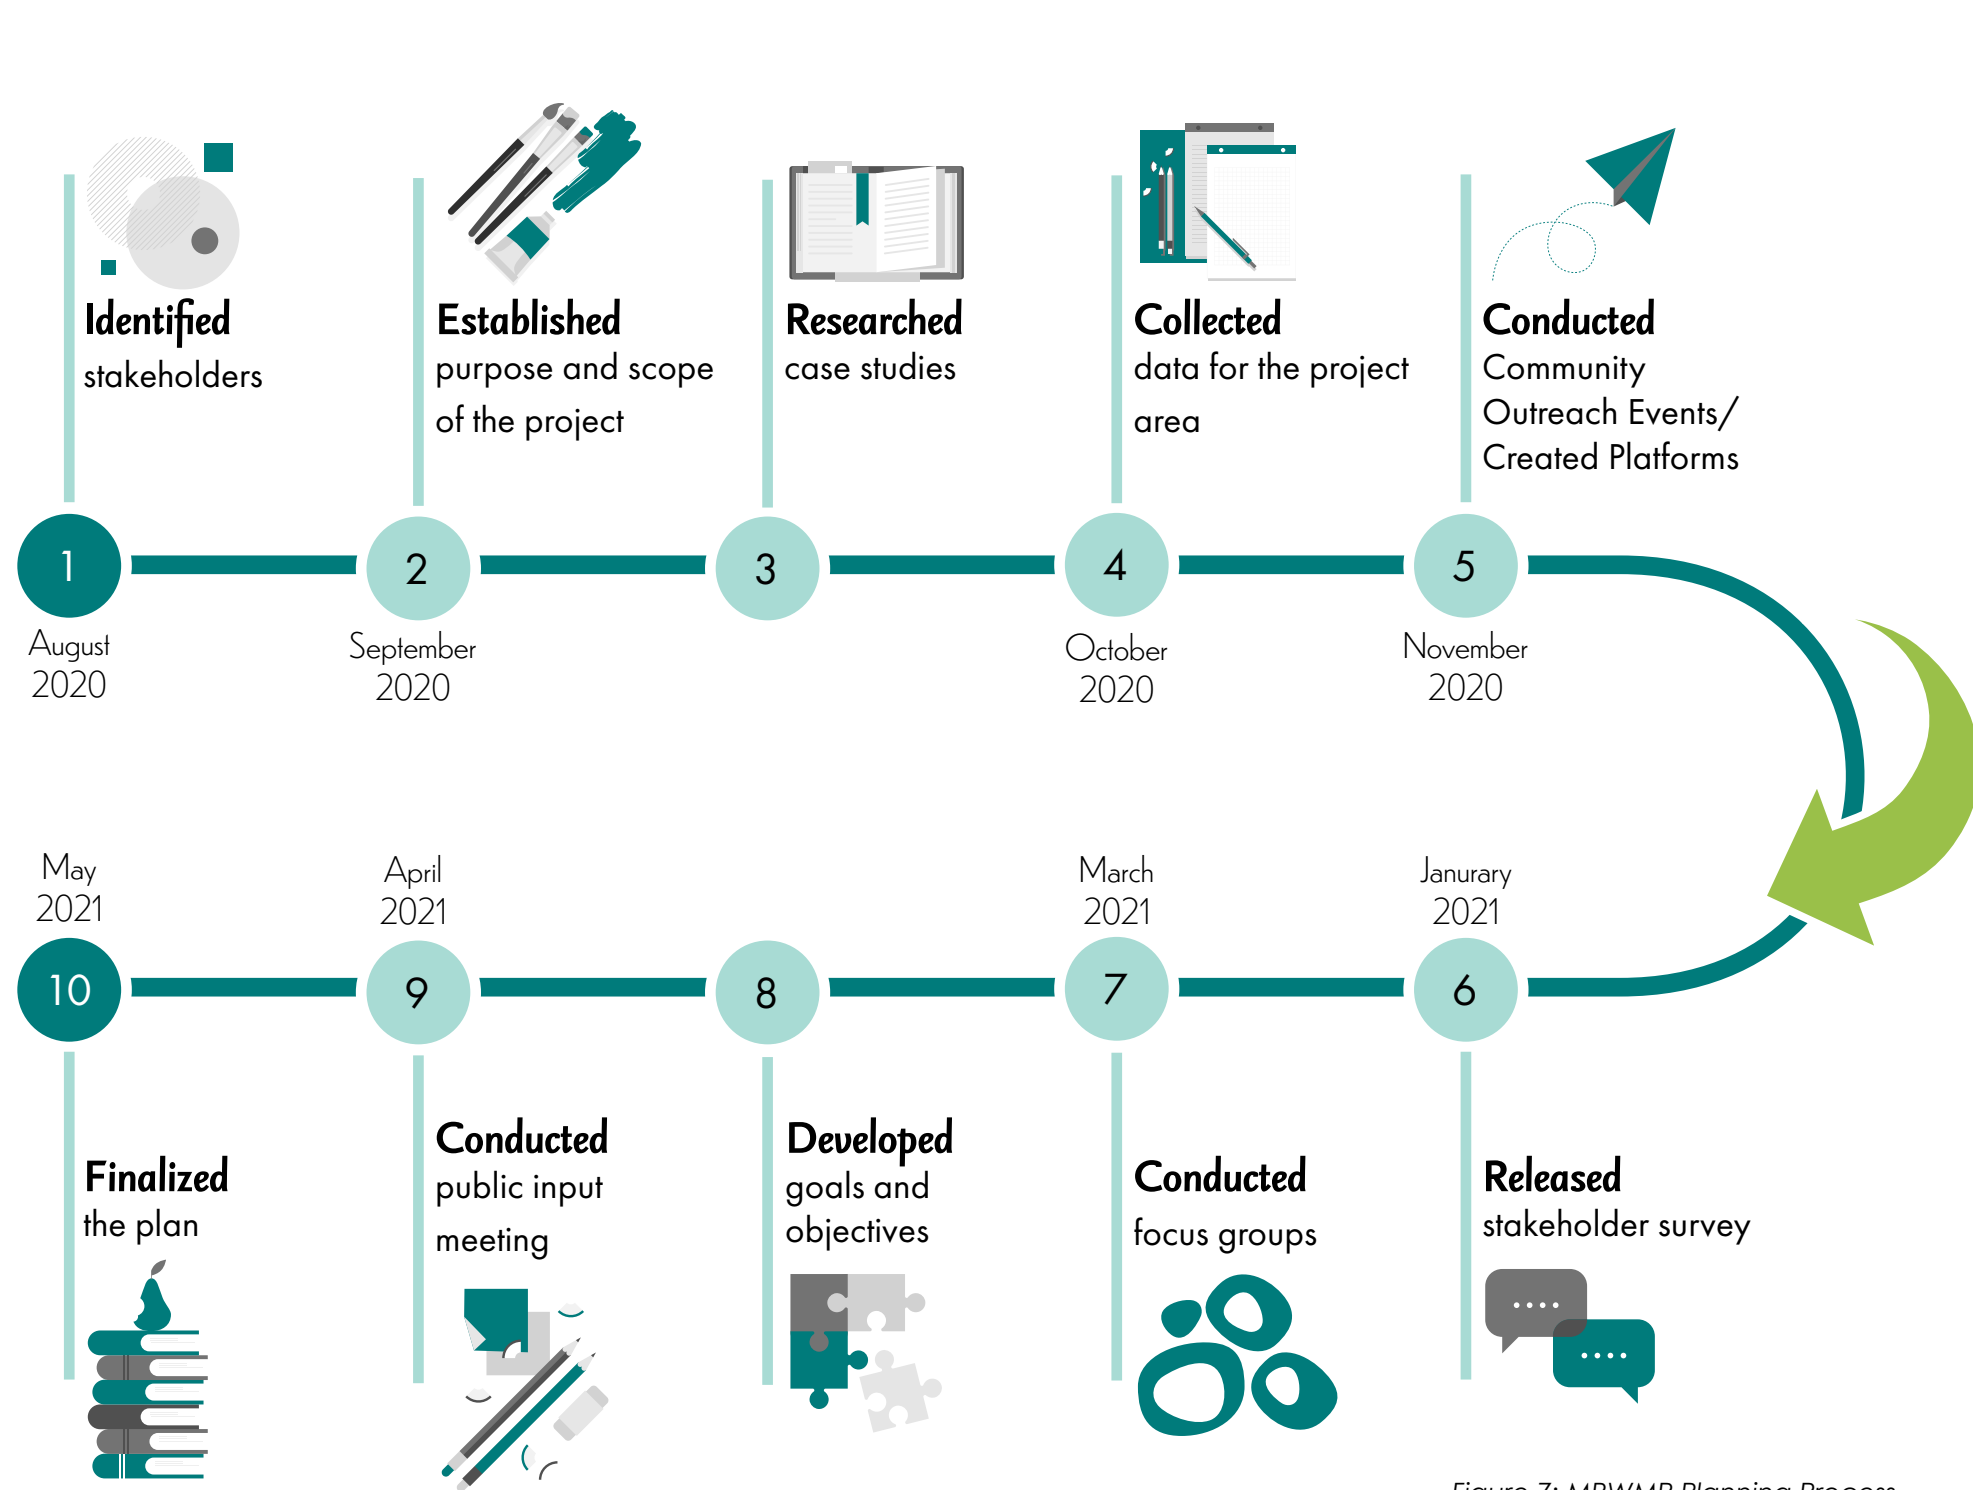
Identified stakeholders

Established purpose and scope of the project

Researched case studies

Collected data for the project area

Conducted Community Outreach Events/ Created Platforms

1
August 2020

2
September 2020

3

4
October 2020

5
November 2020

May 2021
10

April 2021
9

8

March 2021
7

Janurary 2021
6

Finalized the plan

Conducted public input meeting

Developed goals and objectives

Conducted focus groups

Released stakeholder survey

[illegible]